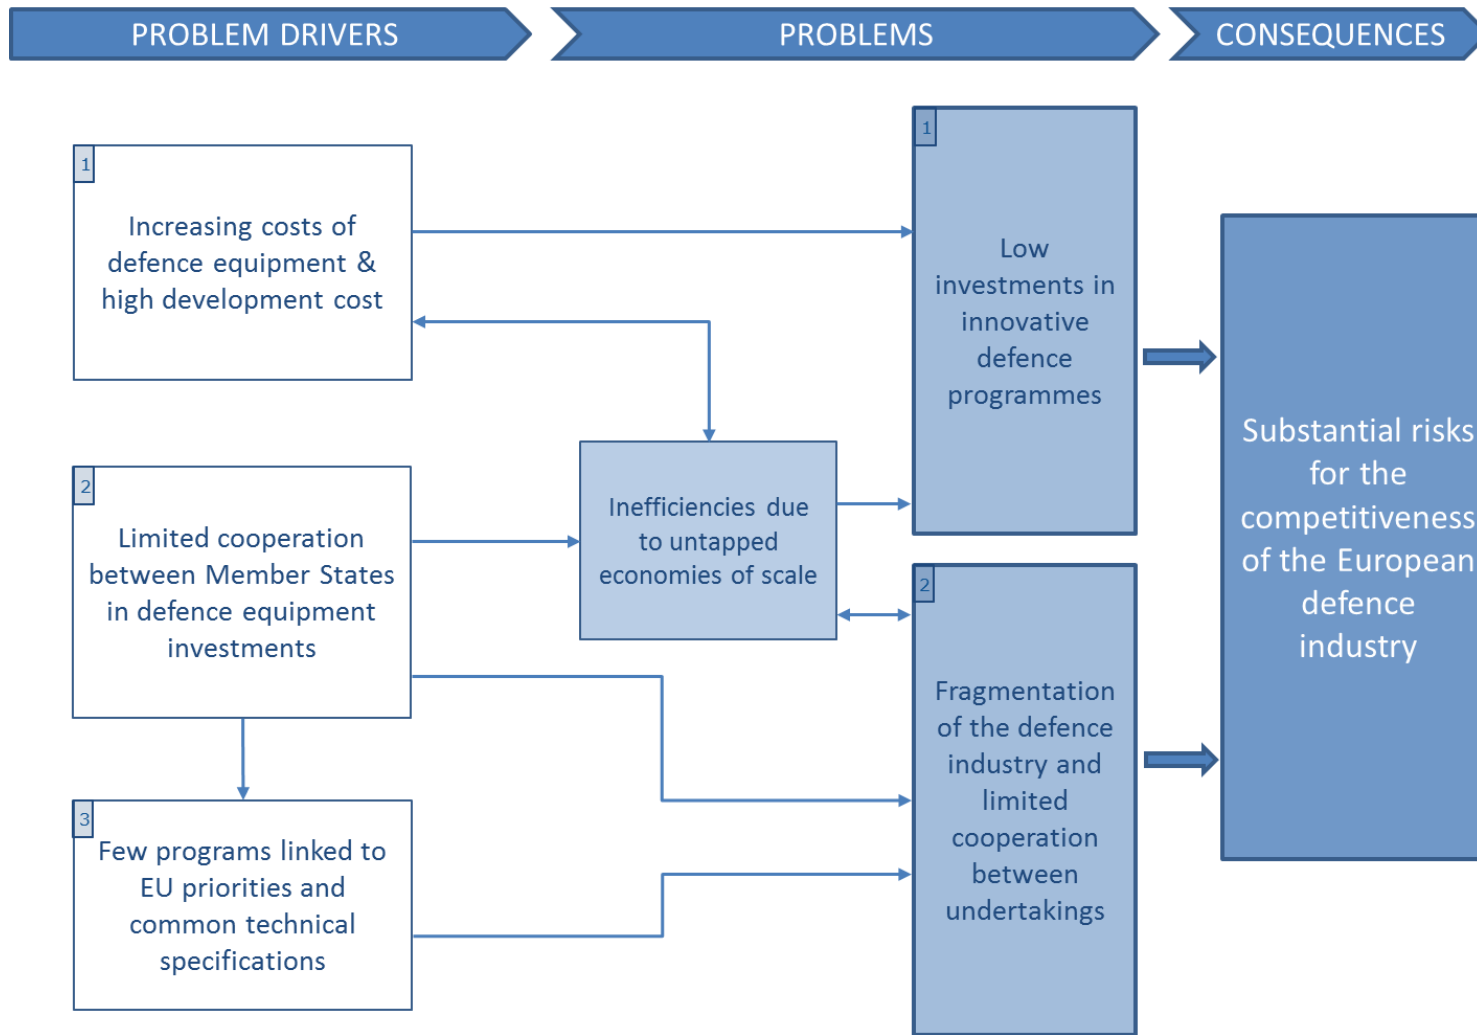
PROBLEM DRIVERS

PROBLEMS

CONSEQUENCES

1

Increasing costs of defence equipment & high development cost

2

Limited cooperation between Member States in defence equipment investments

3

Few programs linked to EU priorities and common technical specifications

Inefficiencies due to untapped economies of scale

1

Low investments in innovative defence programmes

2

Fragmentation of the defence industry and limited cooperation between undertakings

Substantial risks for the competitiveness of the European defence industry